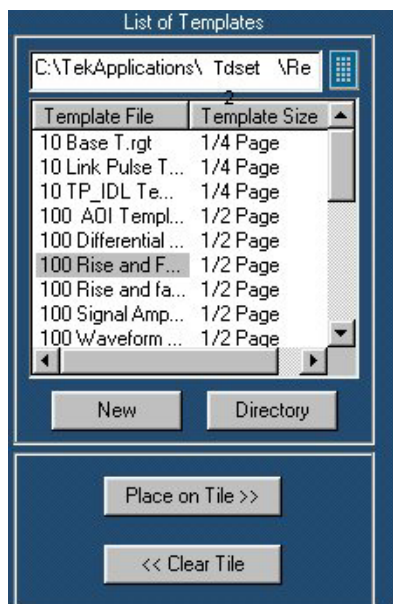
List of Templates

C:\TekApplications\ Tdset \Re

| Template File | Template Size |
|---|---|
| 10 Base T.rgt | 1/4 Page |
| 10 Link Pulse T... | 1/4 Page |
| 10 TP_IDL Te... | 1/4 Page |
| 100 AOI Templ... | 1/2 Page |
| 100 Differential ... | 1/2 Page |
| 100 Rise and F... | 1/2 Page |
| 100 Rise and fa... | 1/2 Page |
| 100 Signal Amp... | 1/2 Page |
| 100 Waveform ... | 1/2 Page |

New

Directory

Place on Tile >>

<< Clear Tile